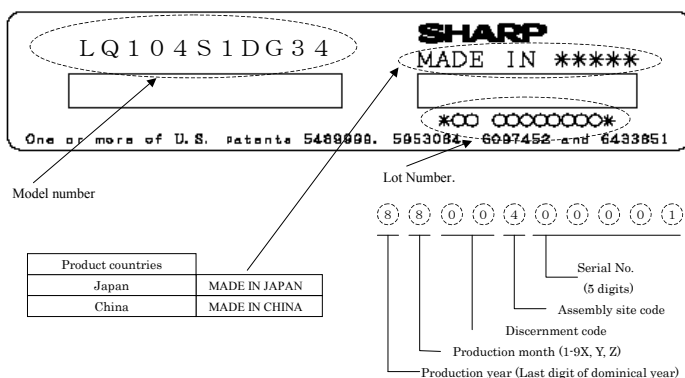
LQ104S1DG34

SHARP

MADE IN *****

*OO OOOOOOO*

One or more of U.S. Patents 5489999, 5953084, 6097452 and 6433851

Model number

Lot Number.

8 8 0 0 4 0 0 0 0 1

Serial No. (5 digits)

Assembly site code

Discernment code

Production month (1-9X, Y, Z)

Production year (Last digit of dominical year)

| Product countries | |
|---|---|
| Japan | MADE IN JAPAN |
| China | MADE IN CHINA |